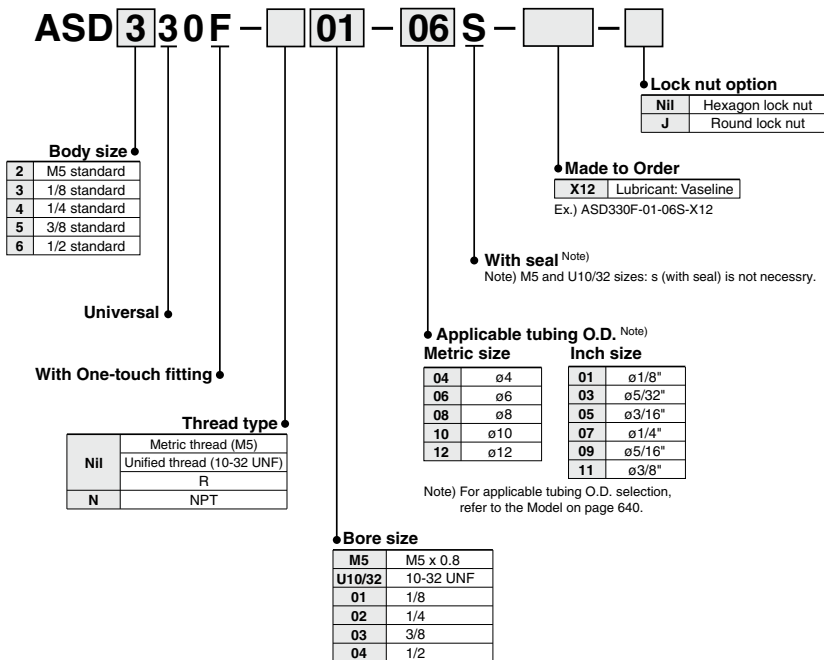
ASD 3 3 0 F – 01 – 06 S – –

Lock nut option

| Nil | Hexagon lock nut |
|---|---|
| J | Round lock nut |

Body size

| 2 | M5 standard |
|---|---|
| 3 | 1/8 standard |
| 4 | 1/4 standard |
| 5 | 3/8 standard |
| 6 | 1/2 standard |

Made to Order

| X12 | Lubricant: Vaseline |
|---|---|

Ex.) ASD330F-01-06S-X12

With seal Note)
Note) M5 and U10/32 sizes: s (with seal) is not necessry.

Universal

Applicable tubing O.D. Note)

Metric size

| 04 | ø4 |
|---|---|
| 06 | ø6 |
| 08 | ø8 |
| 10 | ø10 |
| 12 | ø12 |

Inch size

| 01 | ø1/8" |
|---|---|
| 03 | ø5/32" |
| 05 | ø3/16" |
| 07 | ø1/4" |
| 09 | ø5/16" |
| 11 | ø3/8" |

With One-touch fitting

Thread type

| Nil | Metric thread (M5) |
|---|---|
| | Unified thread (10-32 UNF) |
| | R |
| N | NPT |

Note) For applicable tubing O.D. selection, refer to the Model on page 640.

Bore size

| M5 | M5 x 0.8 |
|---|---|
| U10/32 | 10-32 UNF |
| 01 | 1/8 |
| 02 | 1/4 |
| 03 | 3/8 |
| 04 | 1/2 |